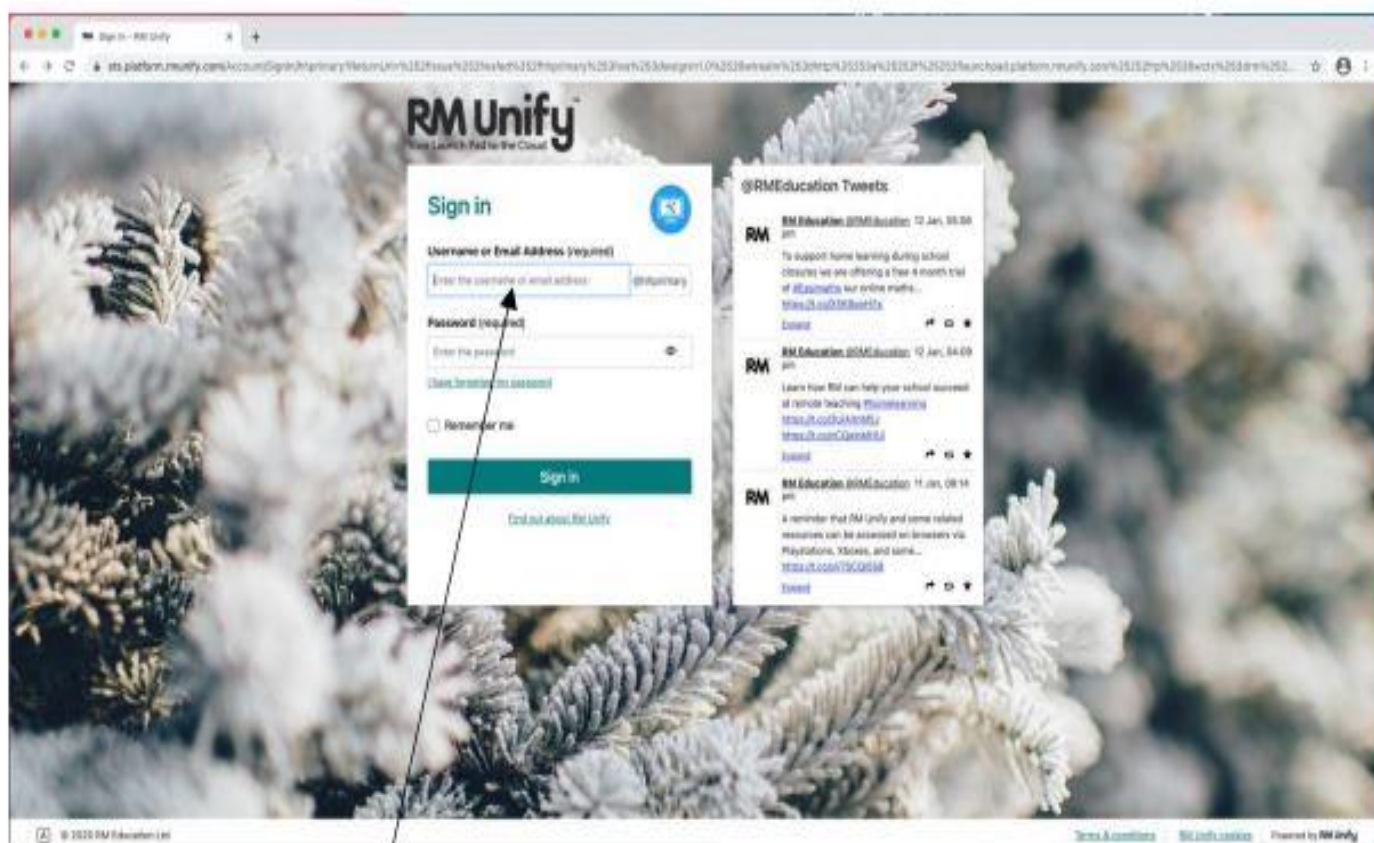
Sign in - RM Unify

sts.platform.rmunify.com/Account/SignIn/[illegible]

RM Unify
Your Launch Pad to the Cloud

Sign in

Username or Email Address (required)

Enter the username or email address

@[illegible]primary

Password (required)

Enter the password

I have forgotten my password

Remember me

Sign in

Find out about RM Unify

@RMEducation Tweets

RM

RM Education @RMEducation 12 Jan, 05:06 pm

To support home learning during school closures we are offering a free 4 month trial of #Easimaths our online maths... https://t.co/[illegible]

Expand

RM

RM Education @RMEducation 12 Jan, 04:09 pm

Learn how RM can help your school succeed at remote teaching #homelearning https://t.co/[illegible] https://t.co/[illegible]

Expand

RM

RM Education @RMEducation 11 Jan, 08:14 pm

A reminder that RM Unify and some related resources can be accessed on browsers via Playstations, Xboxes, and some... https://t.co/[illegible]

Expand

© 2020 RM Education Ltd

Terms & conditions   RM Unify cookies   Powered by RM Unify